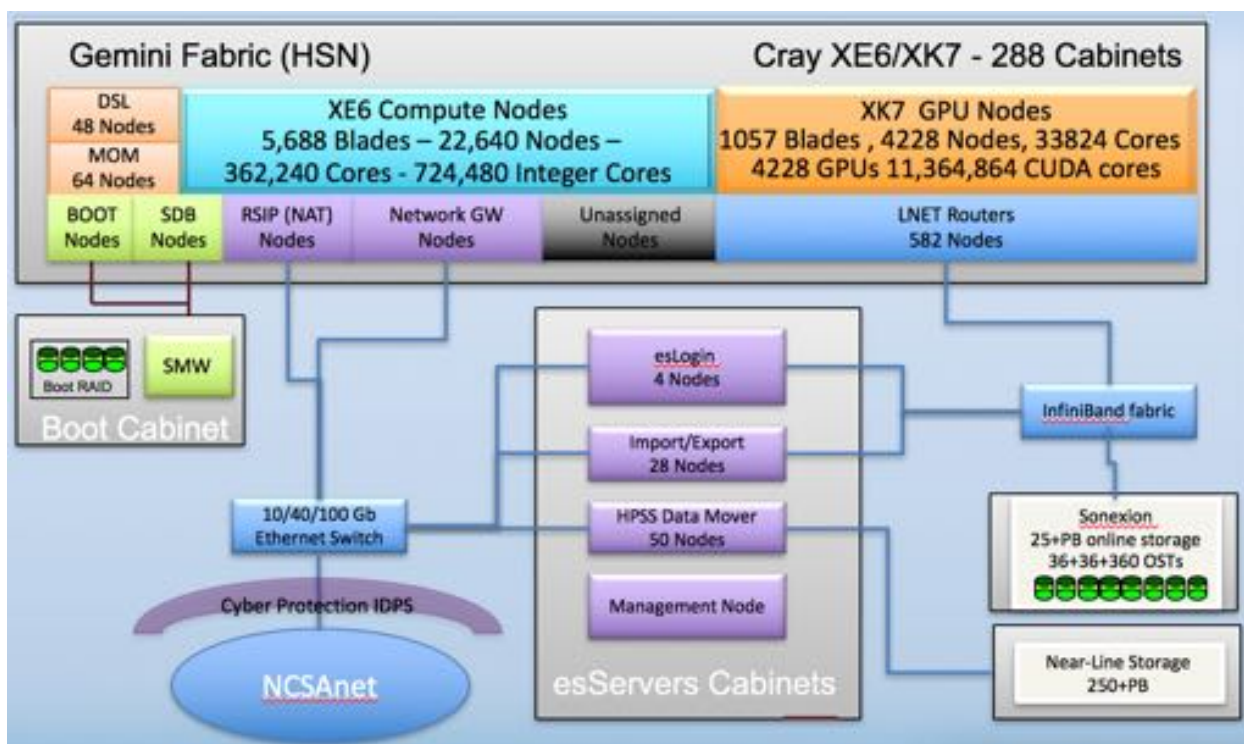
Gemini Fabric (HSN)

Cray XE6/XK7 - 288 Cabinets

DSL
48 Nodes

MOM
64 Nodes

XE6 Compute Nodes
5,688 Blades – 22,640 Nodes – 362,240 Cores - 724,480 Integer Cores

XK7 GPU Nodes
1057 Blades , 4228 Nodes, 33824 Cores
4228 GPUs 11,364,864 CUDA cores

BOOT Nodes

SDB Nodes

RSIP (NAT) Nodes

Network GW Nodes

Unassigned Nodes

LNET Routers
582 Nodes

Boot RAID

SMW

Boot Cabinet

esLogin
4 Nodes

Import/Export
28 Nodes

HPSS Data Mover
50 Nodes

Management Node

esServers Cabinets

InfiniBand fabric

Sonexion
25+PB online storage
36+36+360 OSTs

10/40/100 Gb
Ethernet Switch

Cyber Protection IDPS

NCSAnet

Near-Line Storage
250+PB